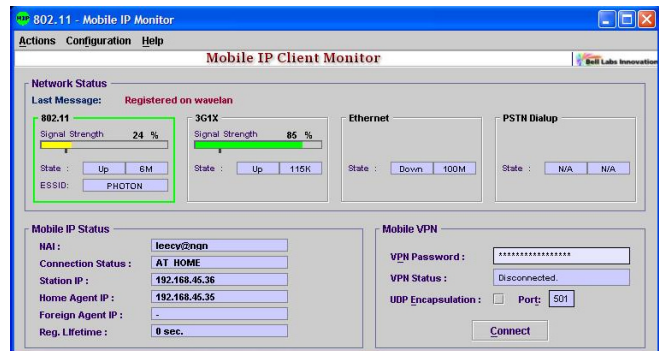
802.11 - Mobile IP Monitor

Actions Configuration Help

Mobile IP Client Monitor

Bell Labs Innovation

Network Status

Last Message: Registered on wavelan

802.11
Signal Strength 24 %
State : Up 6M
ESSID: PHOTON

3G1X
Signal Strength 85 %
State : Up 115K

Ethernet
State : Down 100M

PSTN Dialup
State : N/A N/A

Mobile IP Status

NAI : leecy@ngn
Connection Status : AT HOME
Station IP : 192.168.45.36
Home Agent IP : 192.168.45.35
Foreign Agent IP : -
Reg. Lifetime : 0 sec.

Mobile VPN

VPN Password : ****************
VPN Status : Disconnected.
UDP Encapsulation : Port: 501

Connect